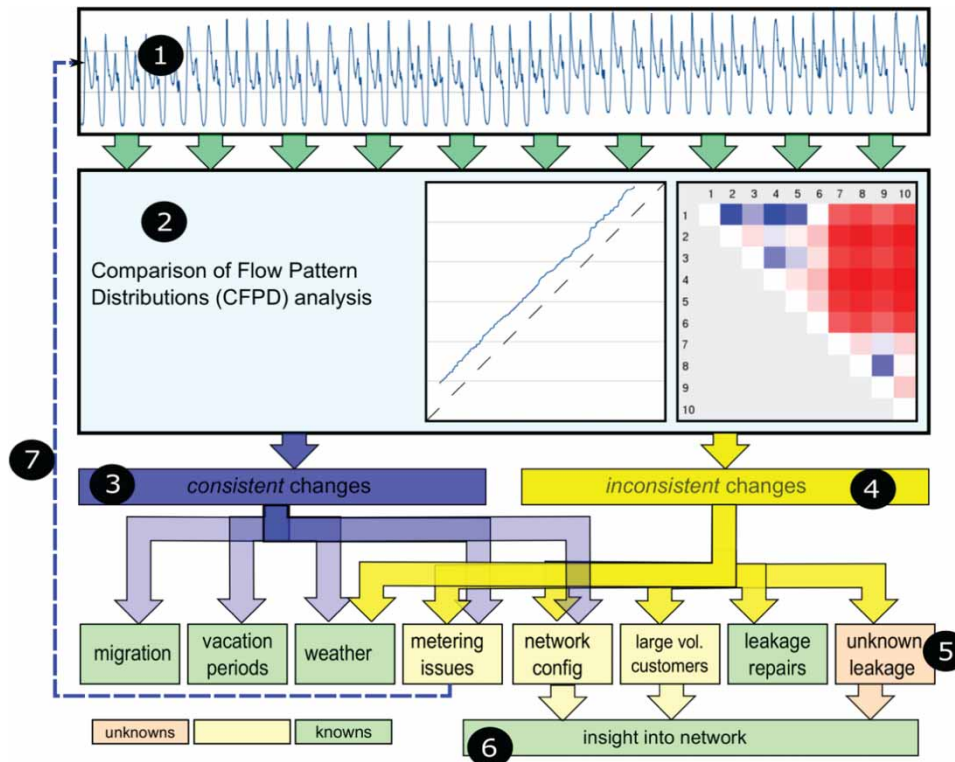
1

2

Comparison of Flow Pattern Distributions (CFPD) analysis

| | 1 | 2 | 3 | 4 | 5 | 6 | 7 | 8 | 9 | 10 |
|---|---|---|---|---|---|---|---|---|---|---|
| 1 | | | | | | | | | | |
| 2 | | | | | | | | | | |
| 3 | | | | | | | | | | |
| 4 | | | | | | | | | | |
| 5 | | | | | | | | | | |
| 6 | | | | | | | | | | |
| 7 | | | | | | | | | | |
| 8 | | | | | | | | | | |
| 9 | | | | | | | | | | |
| 10 | | | | | | | | | | |

7

3 *consistent* changes

*inconsistent* changes 4

migration

vacation periods

weather

metering issues

network config

large vol. customers

leakage repairs

unknown leakage 5

unknowns

knowns

6 insight into network